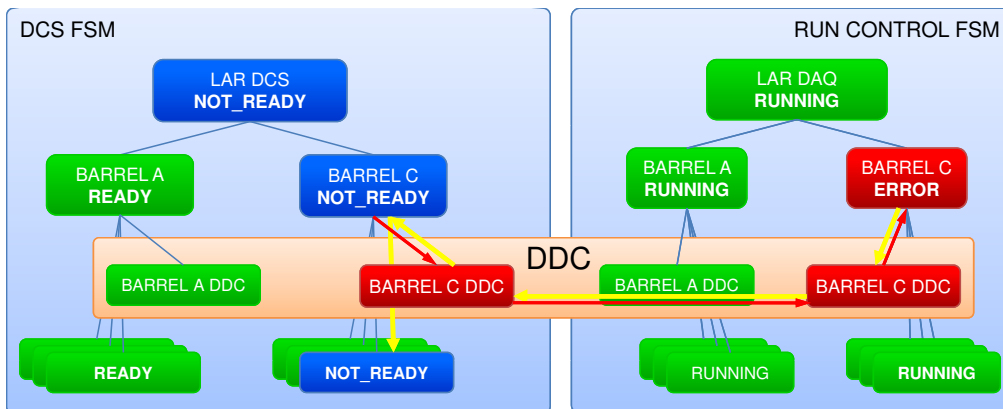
DCS FSM

RUN CONTROL FSM

LAR DCS
NOT_READY

LAR DAQ
RUNNING

BARREL A
READY

BARREL C
NOT_READY

BARREL A
RUNNING

BARREL C
ERROR

DDC

BARREL A DDC

BARREL C DDC

BARREL A DDC

BARREL C DDC

READY

NOT_READY

RUNNING

RUNNING